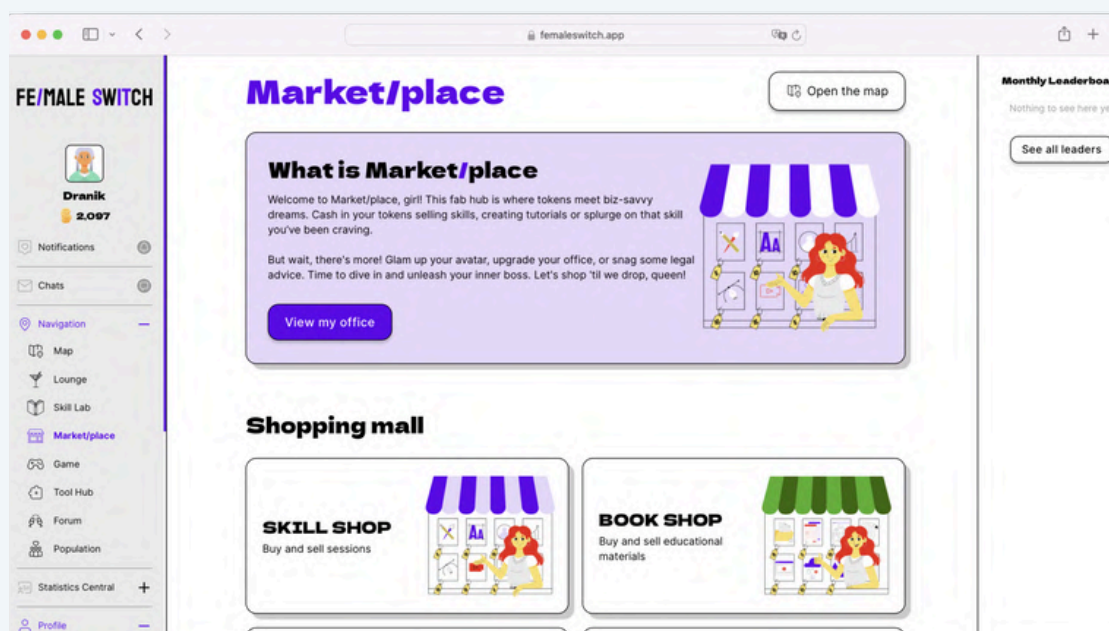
femaleswitch.app

FE/MALE SWITCH

Dranik
2,097

Notifications

Chats

Navigation

Map

Lounge

Skill Lab

Market/place

Game

Tool Hub

Forum

Population

Statistics Central

Profile

Market/place

Open the map

What is Market/place

Welcome to Market/place, girl! This fab hub is where tokens meet biz-savvy dreams. Cash in your tokens selling skills, creating tutorials or splurge on that skill you've been craving.

But wait, there's more! Glam up your avatar, upgrade your office, or snag some legal advice. Time to dive in and unleash your inner boss. Let's shop 'til we drop, queen!

View my office

Aa

Shopping mall

SKILL SHOP
Buy and sell sessions

Aa

BOOK SHOP
Buy and sell educational materials

Monthly Leaderboa

Nothing to see here ye

See all leaders